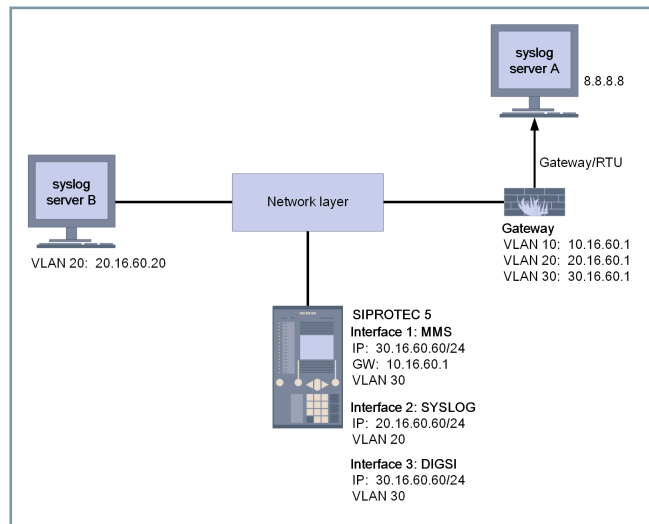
syslog server A
8.8.8.8

Gateway/RTU

syslog server B
VLAN 20: 20.16.60.20

Network layer

Gateway
VLAN 10: 10.16.60.1
VLAN 20: 20.16.60.1
VLAN 30: 30.16.60.1

SIPROTEC 5
Interface 1: MMS
IP: 30.16.60.60/24
GW: 10.16.60.1
VLAN 30

Interface 2: SYSLOG
IP: 20.16.60.60/24
VLAN 20

Interface 3: DIGSI
IP: 30.16.60.60/24
VLAN 30